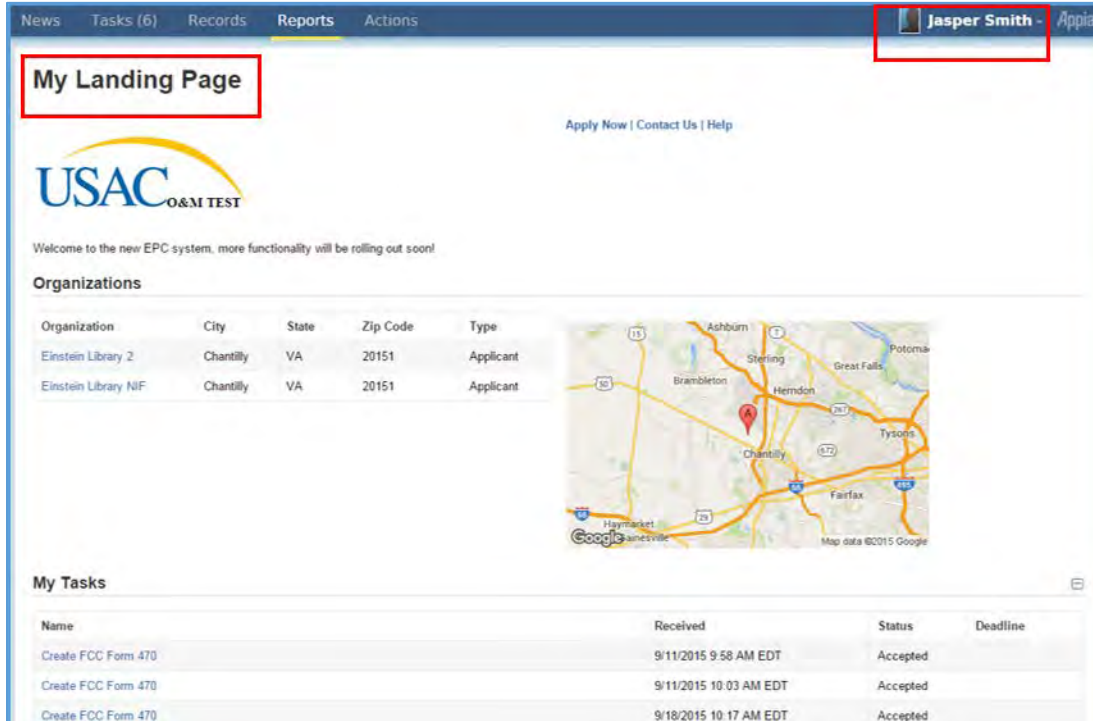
News Tasks (6) Records Reports Actions

Jasper Smith - Appia

My Landing Page

Apply Now | Contact Us | Help

USAC O&M TEST

Welcome to the new EPC system, more functionality will be rolling out soon!

Organizations

| Organization | City | State | Zip Code | Type |
|---|---|---|---|---|
| Einstein Library 2 | Chantilly | VA | 20151 | Applicant |
| Einstein Library NIF | Chantilly | VA | 20151 | Applicant |

Ashburn 7 15 Sterling Potomac Great Falls 50 Brambleton Herndon 267 A Tysons Chantilly 672 66 Fairfax 495 66 29 Haymarket Gainesville Google Map data ©2015 Google

My Tasks

| Name | Received | Status | Deadline |
|---|---|---|---|
| Create FCC Form 470 | 9/11/2015 9:58 AM EDT | Accepted | |
| Create FCC Form 470 | 9/11/2015 10:03 AM EDT | Accepted | |
| Create FCC Form 470 | 9/18/2015 10:17 AM EDT | Accepted | |